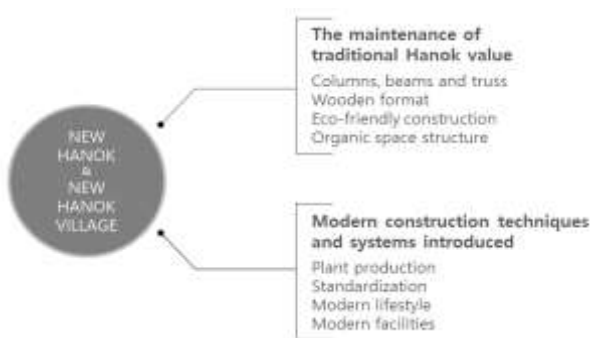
NEW HANOK & NEW HANOK VILLAGE

The maintenance of traditional Hanok value

Columns, beams and truss
Wooden format
Eco-friendly construction
Organic space structure

Modern construction techniques and systems introduced

Plant production
Standardization
Modern lifestyle
Modern facilities